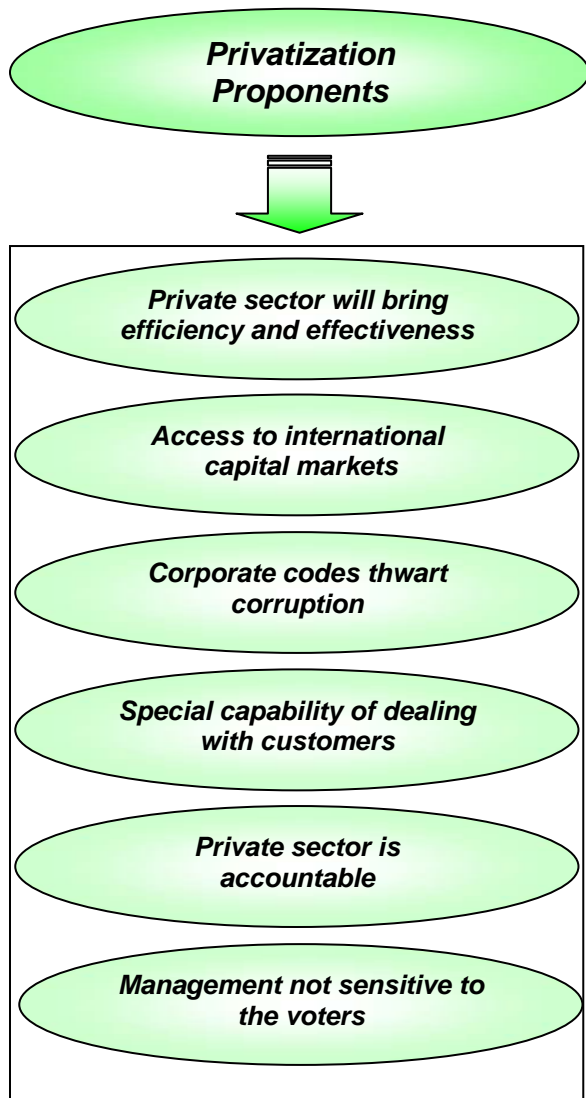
Privatization Proponents

Private sector will bring efficiency and effectiveness

Access to international capital markets

Corporate codes thwart corruption

Special capability of dealing with customers

Private sector is accountable

Management not sensitive to the voters